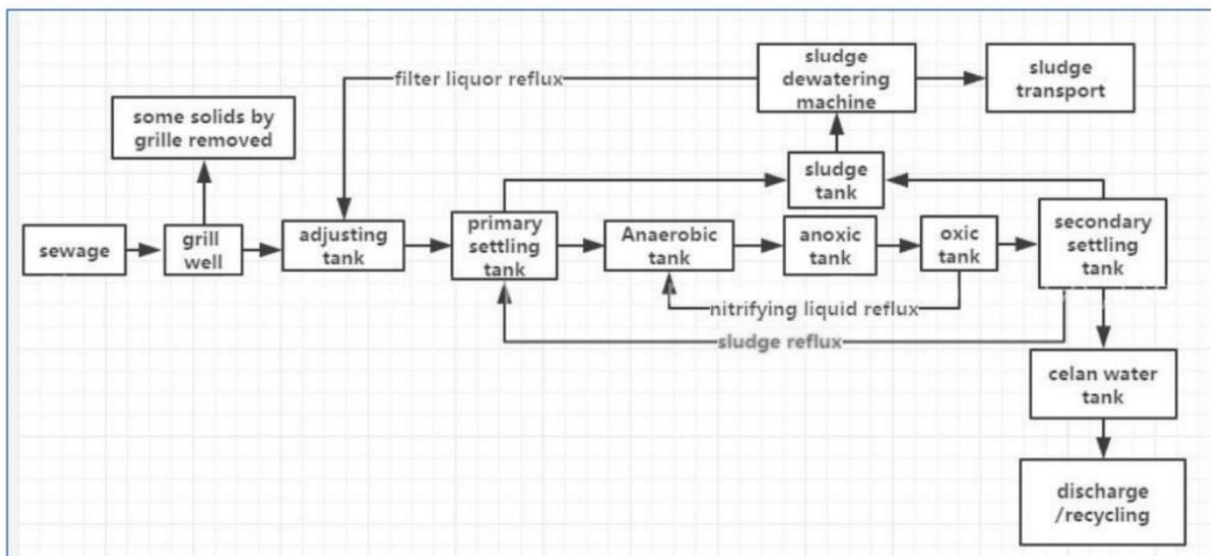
filter liquor reflux

sludge dewatering machine

sludge transport

some solids by grille removed

sludge tank

sewage

grill well

adjusting tank

primary settling tank

Anaerobic tank

anoxic tank

oxic tank

secondary settling tank

nitrifying liquid reflux

sludge reflux

celan water tank

discharge /recycling